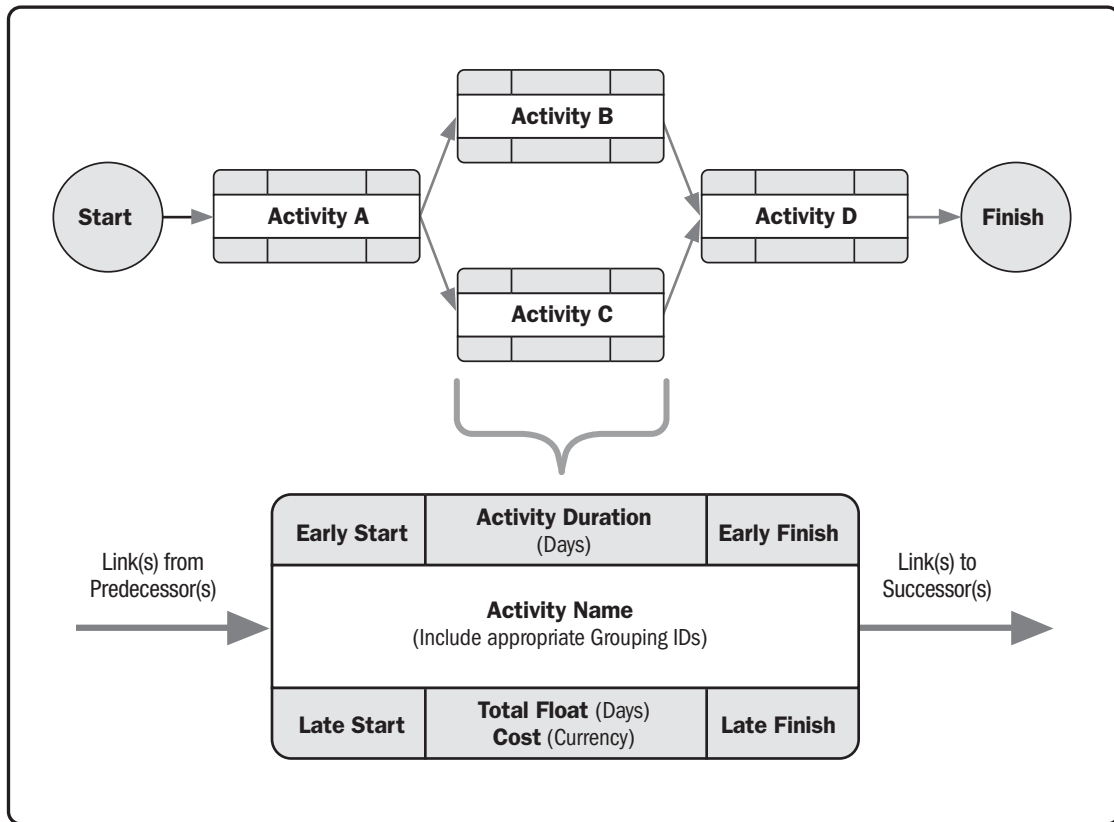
Start

Activity A

Activity B

Activity C

Activity D

Finish

Link(s) from Predecessor(s)

Early Start

Activity Duration (Days)

Early Finish

Activity Name (Include appropriate Grouping IDs)

Late Start

Total Float (Days) Cost (Currency)

Late Finish

Link(s) to Successor(s)